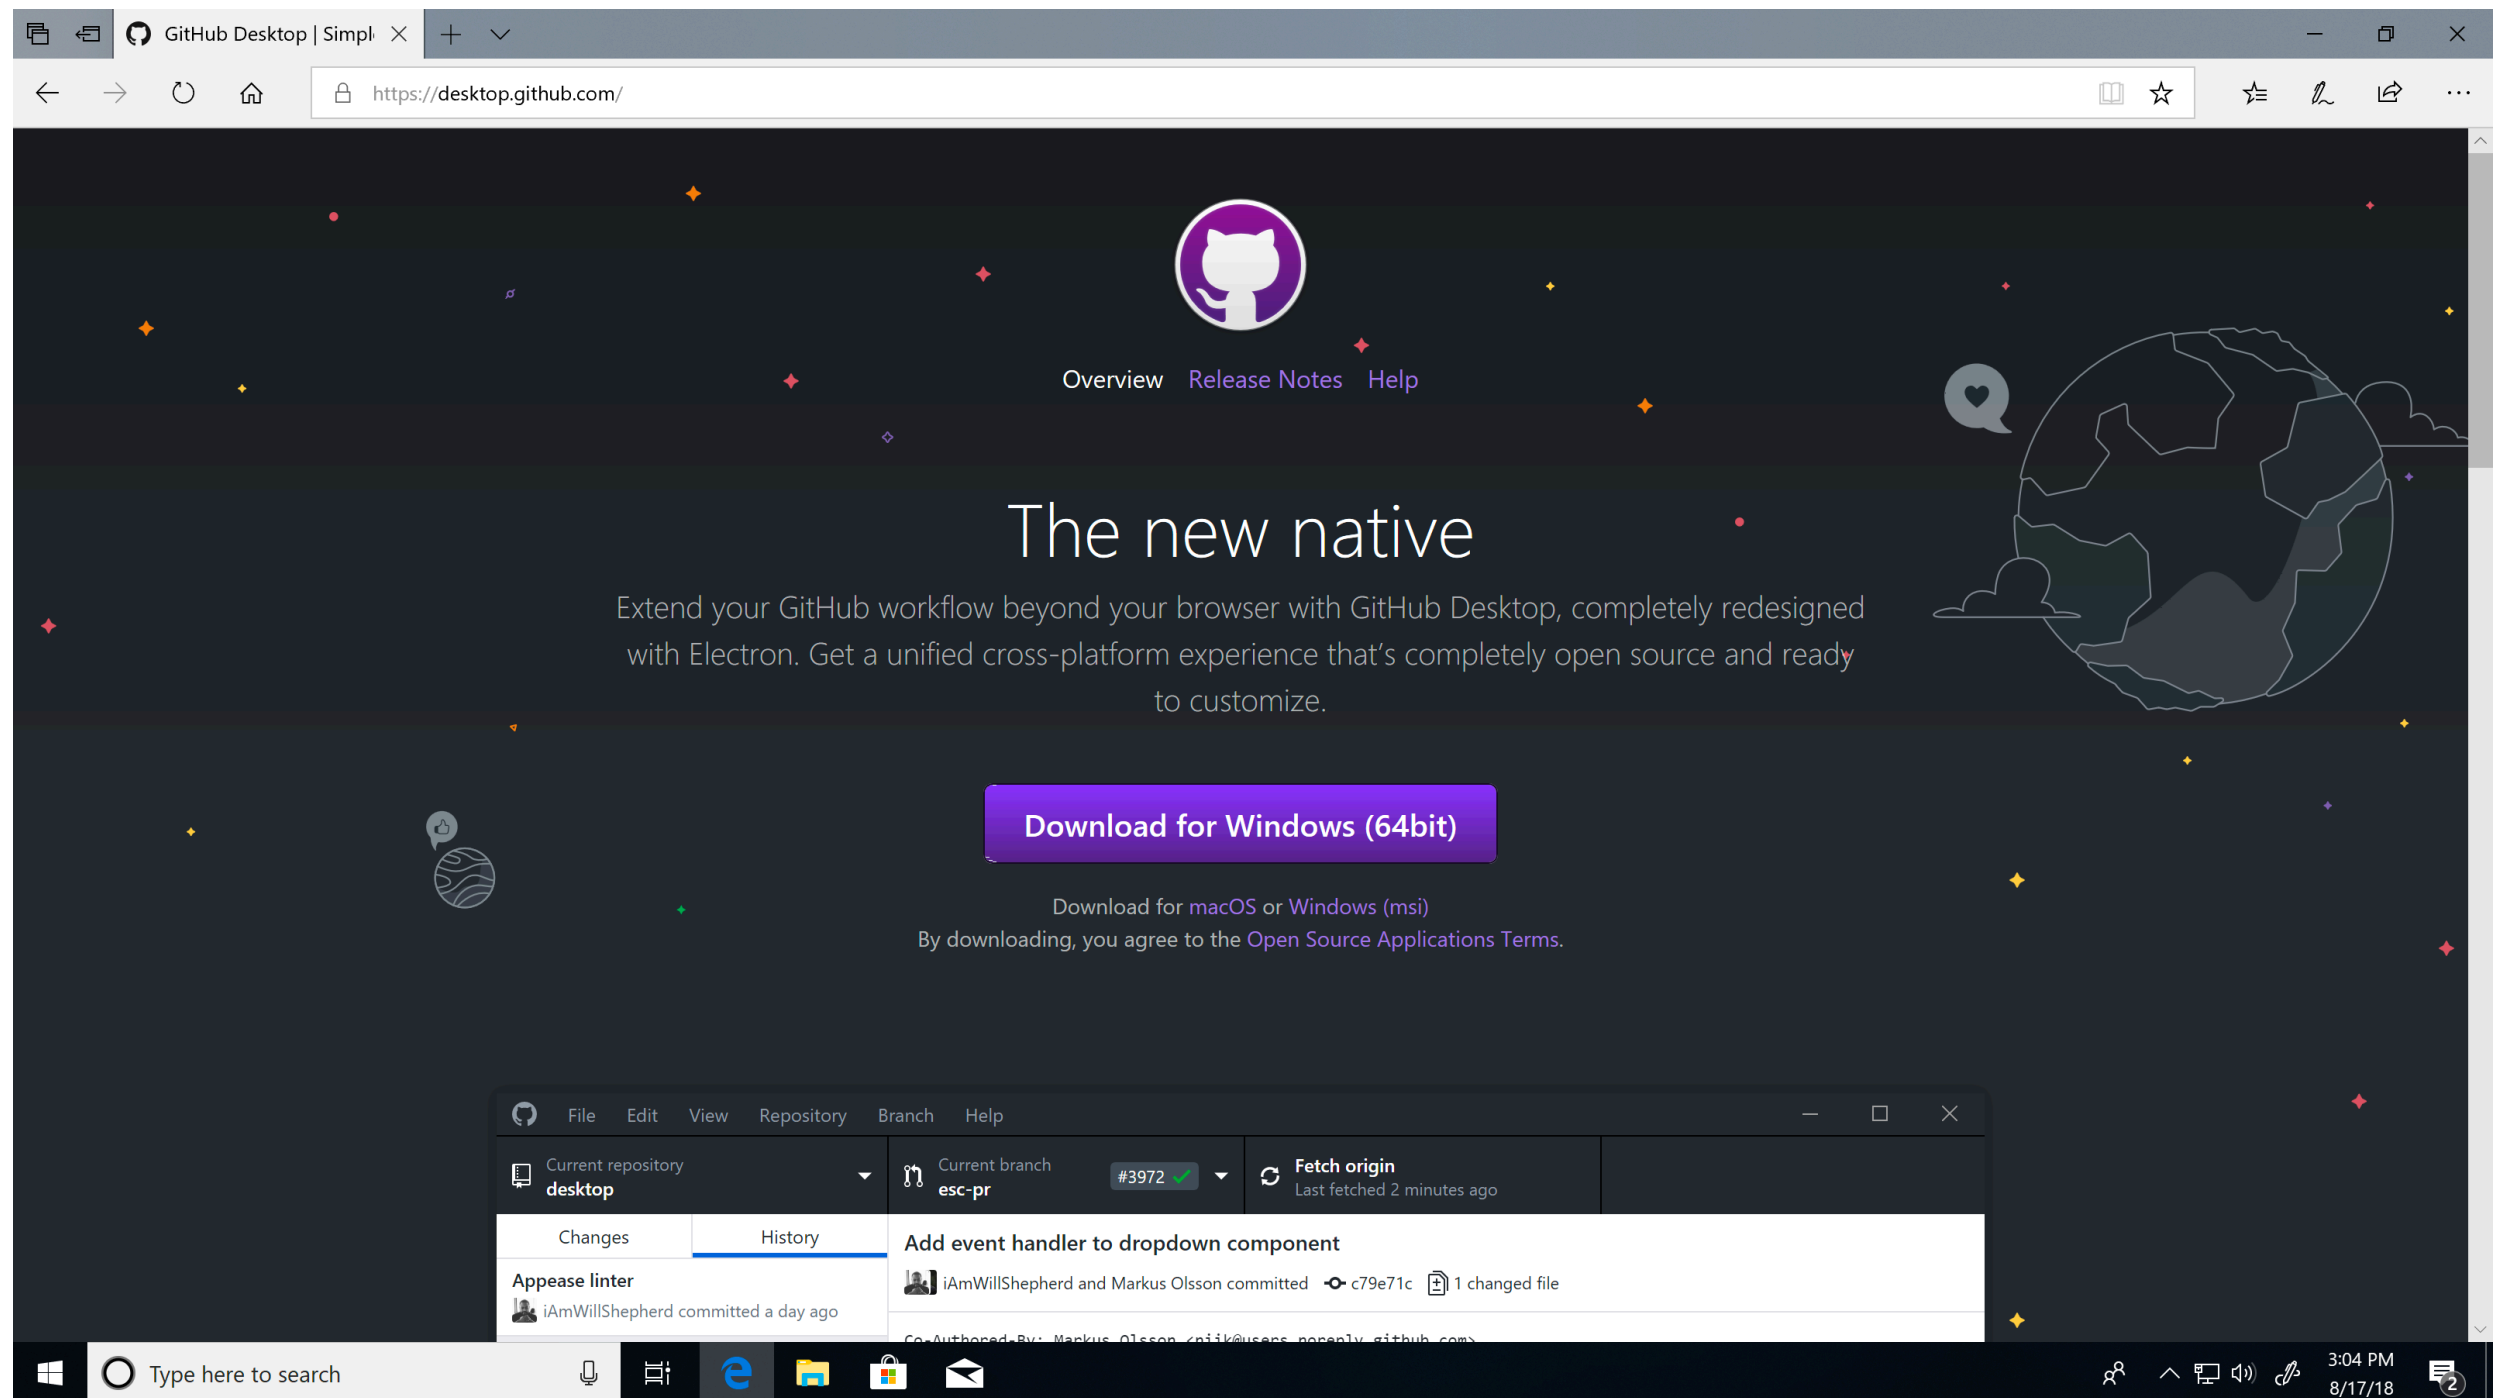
GitHub Desktop | Simpl

https://desktop.github.com/

Overview Release Notes Help

The new native

Extend your GitHub workflow beyond your browser with GitHub Desktop, completely redesigned with Electron. Get a unified cross-platform experience that's completely open source and ready to customize.

Download for Windows (64bit)

Download for macOS or Windows (msi)
By downloading, you agree to the Open Source Applications Terms.

File Edit View Repository Branch Help

Current repository
desktop

Current branch
esc-pr

#3972

Fetch origin
Last fetched 2 minutes ago

Changes History

Add event handler to dropdown component

iAmWillShepherd and Markus Olsson committed c79e71c 1 changed file

Appease linter
iAmWillShepherd committed a day ago

Co-Authored-By: Markus Olsson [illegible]

Type here to search

3:04 PM
8/17/18

2